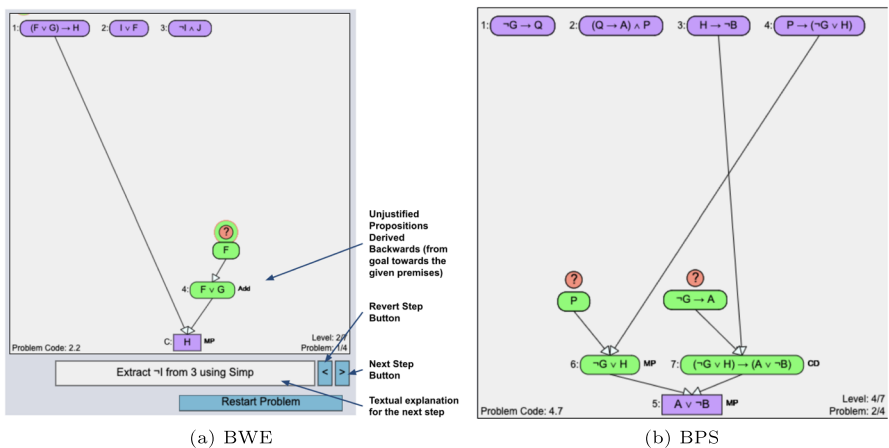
1: $(F \vee G) \rightarrow H$
2: $I \vee F$
3: $\neg I \wedge J$

?
F

4: $F \vee G$ Add

C: H MP

Problem Code: 2.2

Level: 2/7
Problem: 1/4

Extract ¬I from 3 using Simp

<
>

Restart Problem

Unjustified Propositions Derived Backwards (from goal towards the given premises)

Revert Step Button

Next Step Button

Textual explanation for the next step

(a) BWE

1: $\neg G \rightarrow Q$
2: $(Q \rightarrow A) \wedge P$
3: $H \rightarrow \neg B$
4: $P \rightarrow (\neg G \vee H)$

?
P

?
$\neg G \rightarrow A$

6: $\neg G \vee H$ MP

7: $(\neg G \vee H) \rightarrow (A \vee \neg B)$ CD

5: $A \vee \neg B$ MP

Problem Code: 4.7

Level: 4/7
Problem: 2/4

(b) BPS